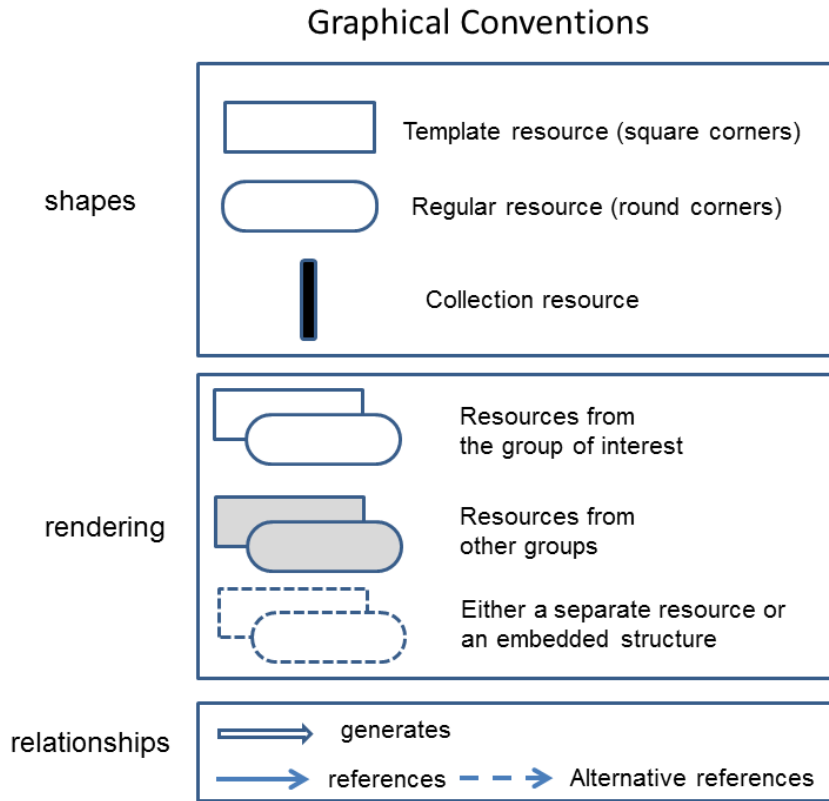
Graphical Conventions

shapes

Template resource (square corners)

Regular resource (round corners)

Collection resource

rendering

Resources from the group of interest

Resources from other groups

Either a separate resource or an embedded structure

relationships

generates

references

Alternative references